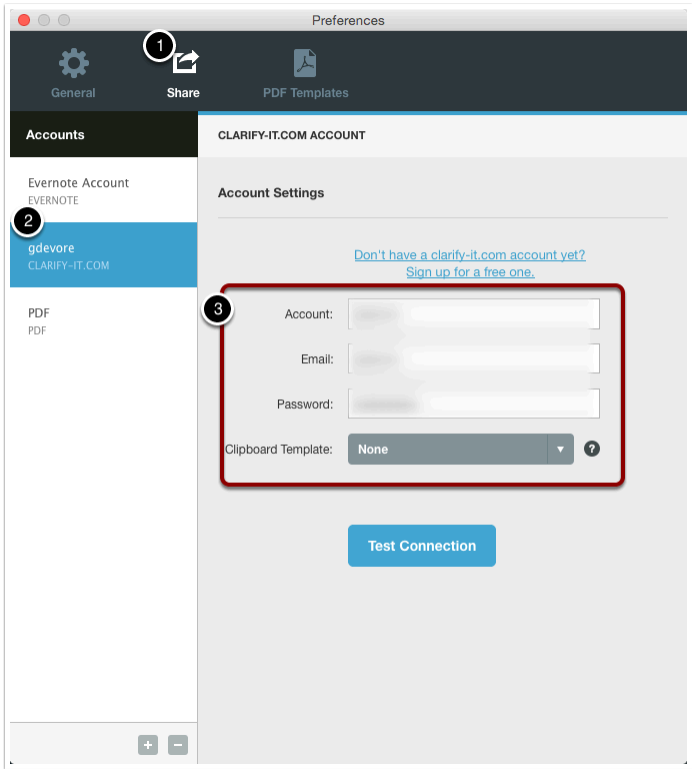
Preferences

1

General

Share

PDF Templates

Accounts

CLARIFY-IT.COM ACCOUNT

Evernote Account
EVERNOTE

2

gdevore
CLARIFY-IT.COM

PDF
PDF

Account Settings

Don't have a clarify-it.com account yet?
Sign up for a free one.

3

Account: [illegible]

Email: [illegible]

Password: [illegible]

Clipboard Template: None

?

Test Connection

+ −